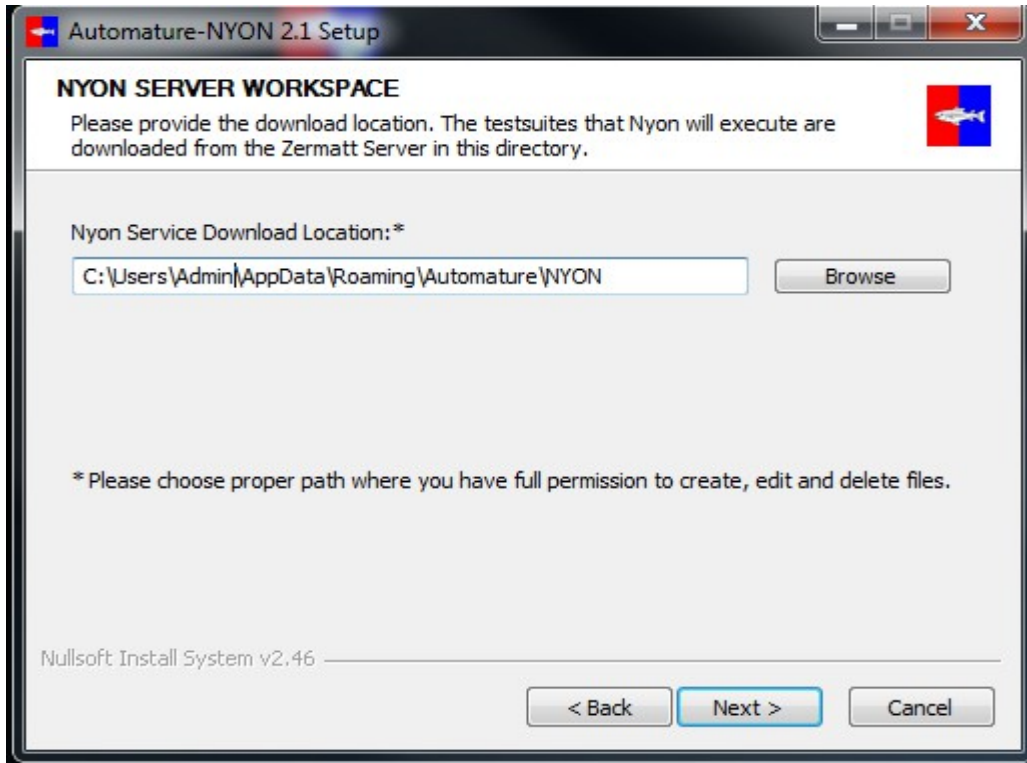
Automature-NYON 2.1 Setup

NYON SERVER WORKSPACE

Please provide the download location. The testsuites that Nyon will execute are downloaded from the Zermatt Server in this directory.

Nyon Service Download Location:*

C:\Users\Admin\AppData\Roaming\Automature\NYON

Browse

* Please choose proper path where you have full permission to create, edit and delete files.

Nullsoft Install System v2.46

< Back

Next >

Cancel